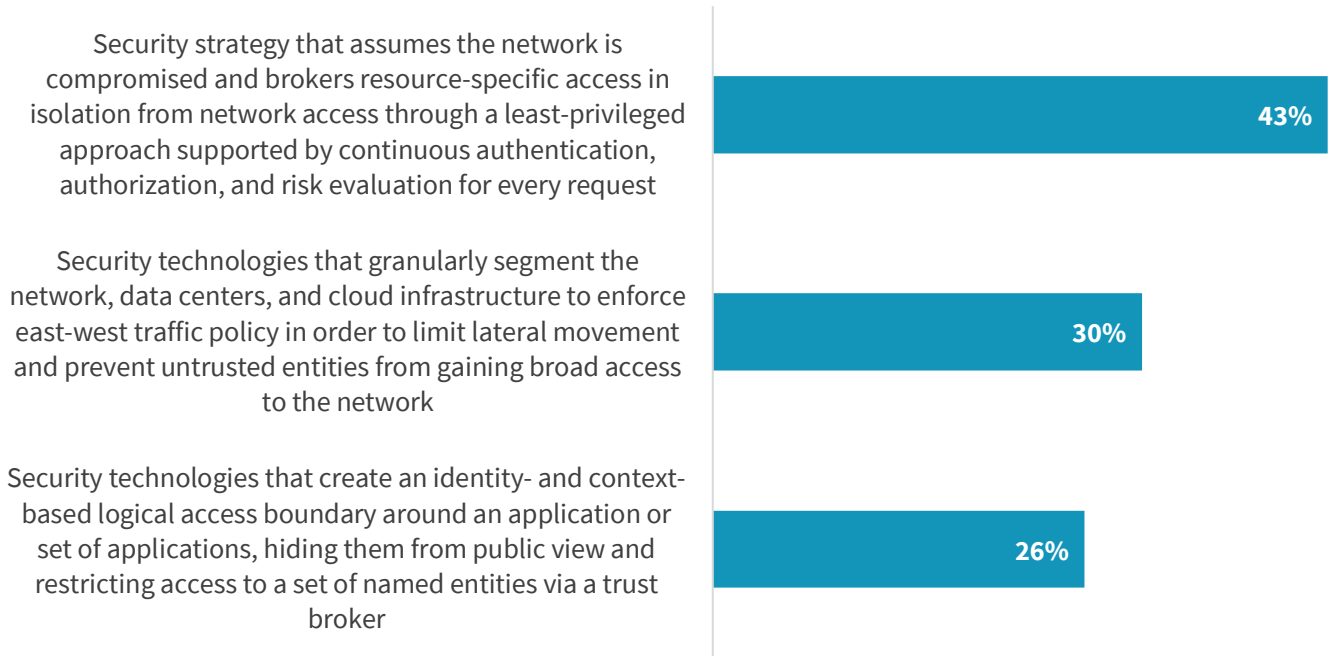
Security strategy that assumes the network is compromised and brokers resource-specific access in isolation from network access through a least-privileged approach supported by continuous authentication, authorization, and risk evaluation for every request

43%

Security technologies that granularly segment the network, data centers, and cloud infrastructure to enforce east-west traffic policy in order to limit lateral movement and prevent untrusted entities from gaining broad access to the network

30%

Security technologies that create an identity- and context-based logical access boundary around an application or set of applications, hiding them from public view and restricting access to a set of named entities via a trust broker

26%